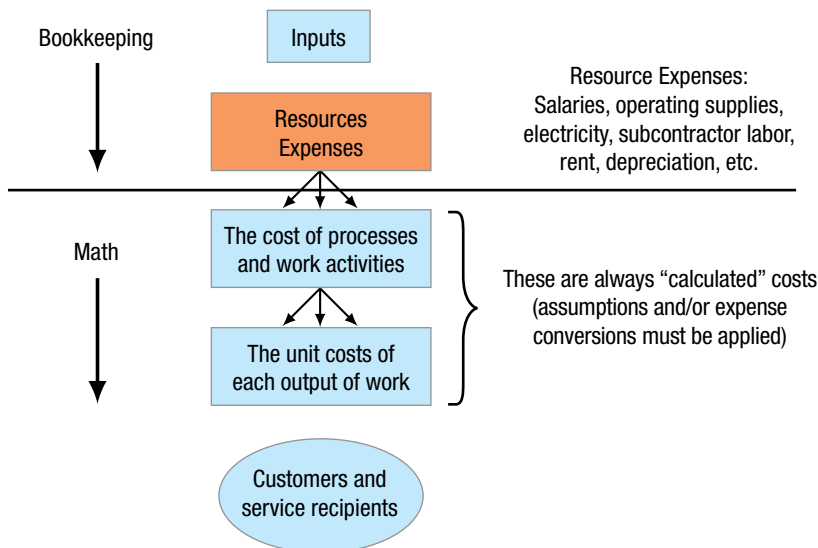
Bookkeeping

Inputs

Resource Expenses:
Salaries, operating supplies, electricity, subcontractor labor, rent, depreciation, etc.

Resources Expenses

Math

The cost of processes and work activities

These are always "calculated" costs (assumptions and/or expense conversions must be applied)

The unit costs of each output of work

Customers and service recipients